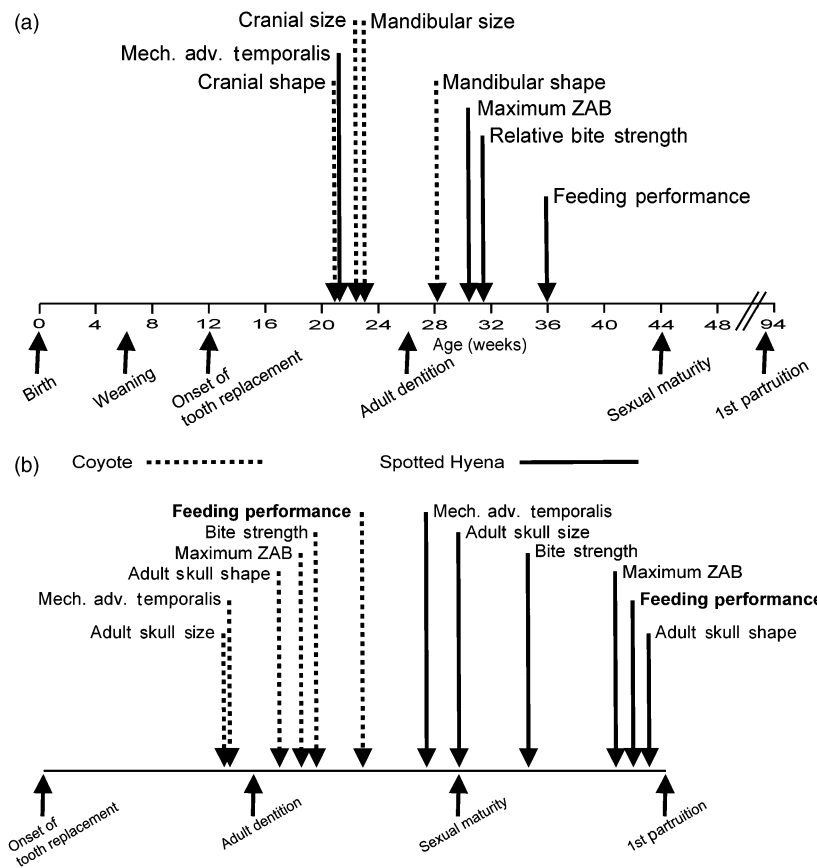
(a)

Cranial size
Mandibular size
Mech. adv. temporalis
Cranial shape
Mandibular shape
Maximum ZAB
Relative bite strength
Feeding performance

0 4 8 12 16 20 24 28 32 36 40 44 48 94
Age (weeks)

Birth
Weaning
Onset of tooth replacement
Adult dentition
Sexual maturity
1st partruition

(b)

Coyote
Spotted Hyena

Feeding performance
Bite strength
Maximum ZAB
Adult skull shape
Mech. adv. temporalis
Adult skull size
Mech. adv. temporalis
Adult skull size
Bite strength
Maximum ZAB
Feeding performance
Adult skull shape

Onset of tooth replacement
Adult dentition
Sexual maturity
1st partruition